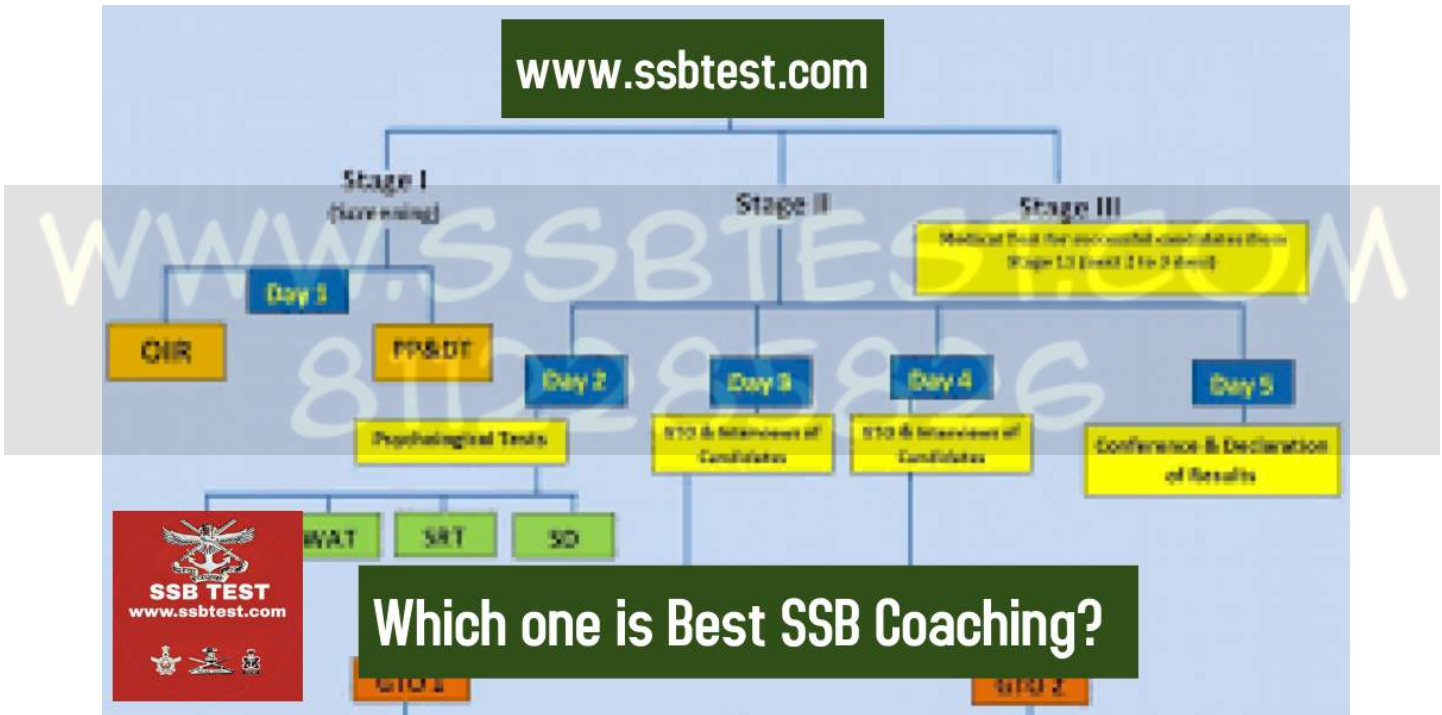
www.ssbtest.com

Stage I
(Screening)

Stage II

Stage III

Medical Test for successful candidates from Stage I,II (next 3 to 5 days)

WWW.SSBTEST.COM
8112285826

Day 1

OIR

PP&DT

Day 2

Day 3

Day 4

Day 5

Psychological Tests

GTO & Interviews of Candidates

GTO & Interviews of Candidates

Conference & Declaration of Results

WAT

SRT

SD

SSB TEST
www.ssbtest.com

Which one is Best SSB Coaching?

GTO 1

GTO 2